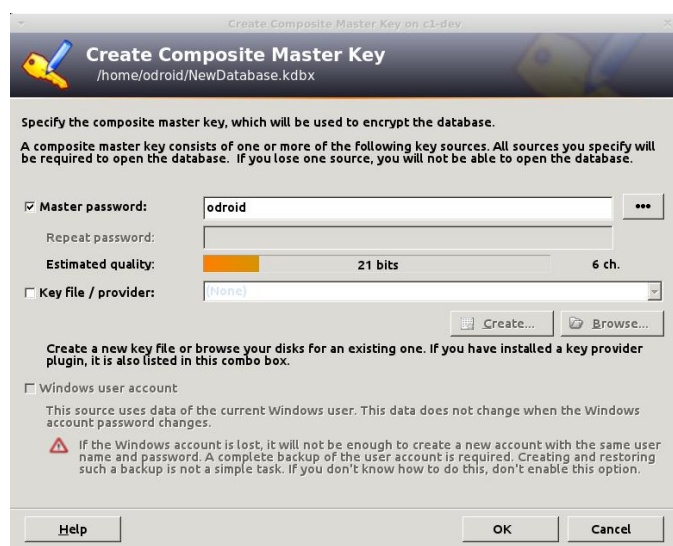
Create Composite Master Key on c1-dev

Create Composite Master Key
/home/odroid/NewDatabase.kdbx

Specify the composite master key, which will be used to encrypt the database.

A composite master key consists of one or more of the following key sources. All sources you specify will be required to open the database. If you lose one source, you will not be able to open the database.

☑ Master password: odroid •••

Repeat password:

Estimated quality: 21 bits 6 ch.

☐ Key file / provider: (None)

Create... Browse...

Create a new key file or browse your disks for an existing one. If you have installed a key provider plugin, it is also listed in this combo box.

☐ Windows user account

This source uses data of the current Windows user. This data does not change when the Windows account password changes.

If the Windows account is lost, it will not be enough to create a new account with the same user name and password. A complete backup of the user account is required. Creating and restoring such a backup is not a simple task. If you don't know how to do this, don't enable this option.

Help OK Cancel